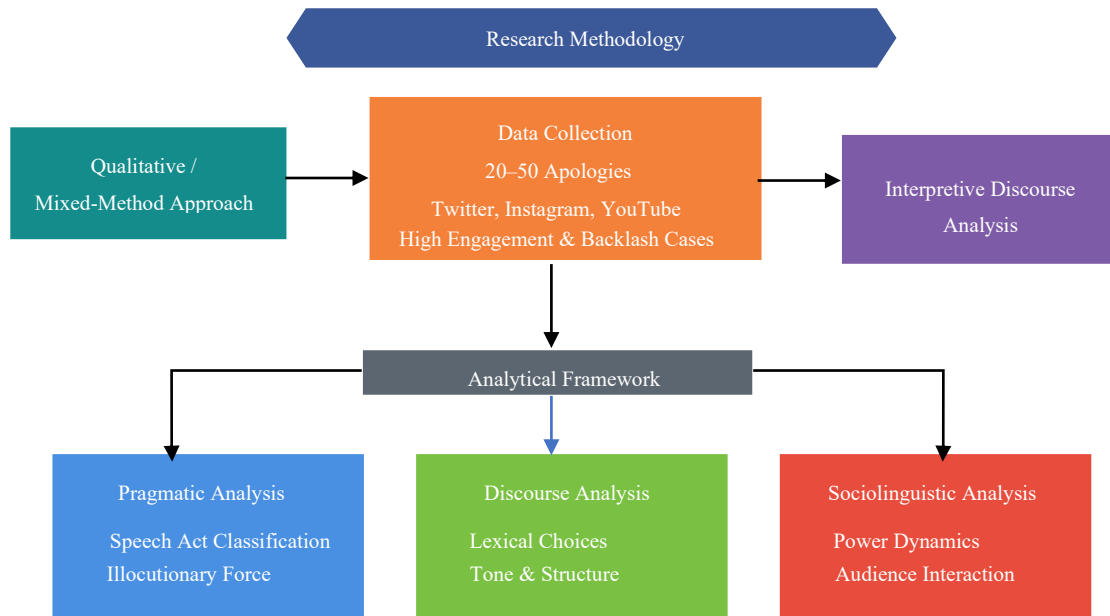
Research Methodology

Qualitative / Mixed-Method Approach

Data Collection
20–50 Apologies
Twitter, Instagram, YouTube
High Engagement & Backlash Cases

Interpretive Discourse Analysis

Analytical Framework

Pragmatic Analysis
Speech Act Classification
Illocutionary Force

Discourse Analysis
Lexical Choices
Tone & Structure

Sociolinguistic Analysis
Power Dynamics
Audience Interaction